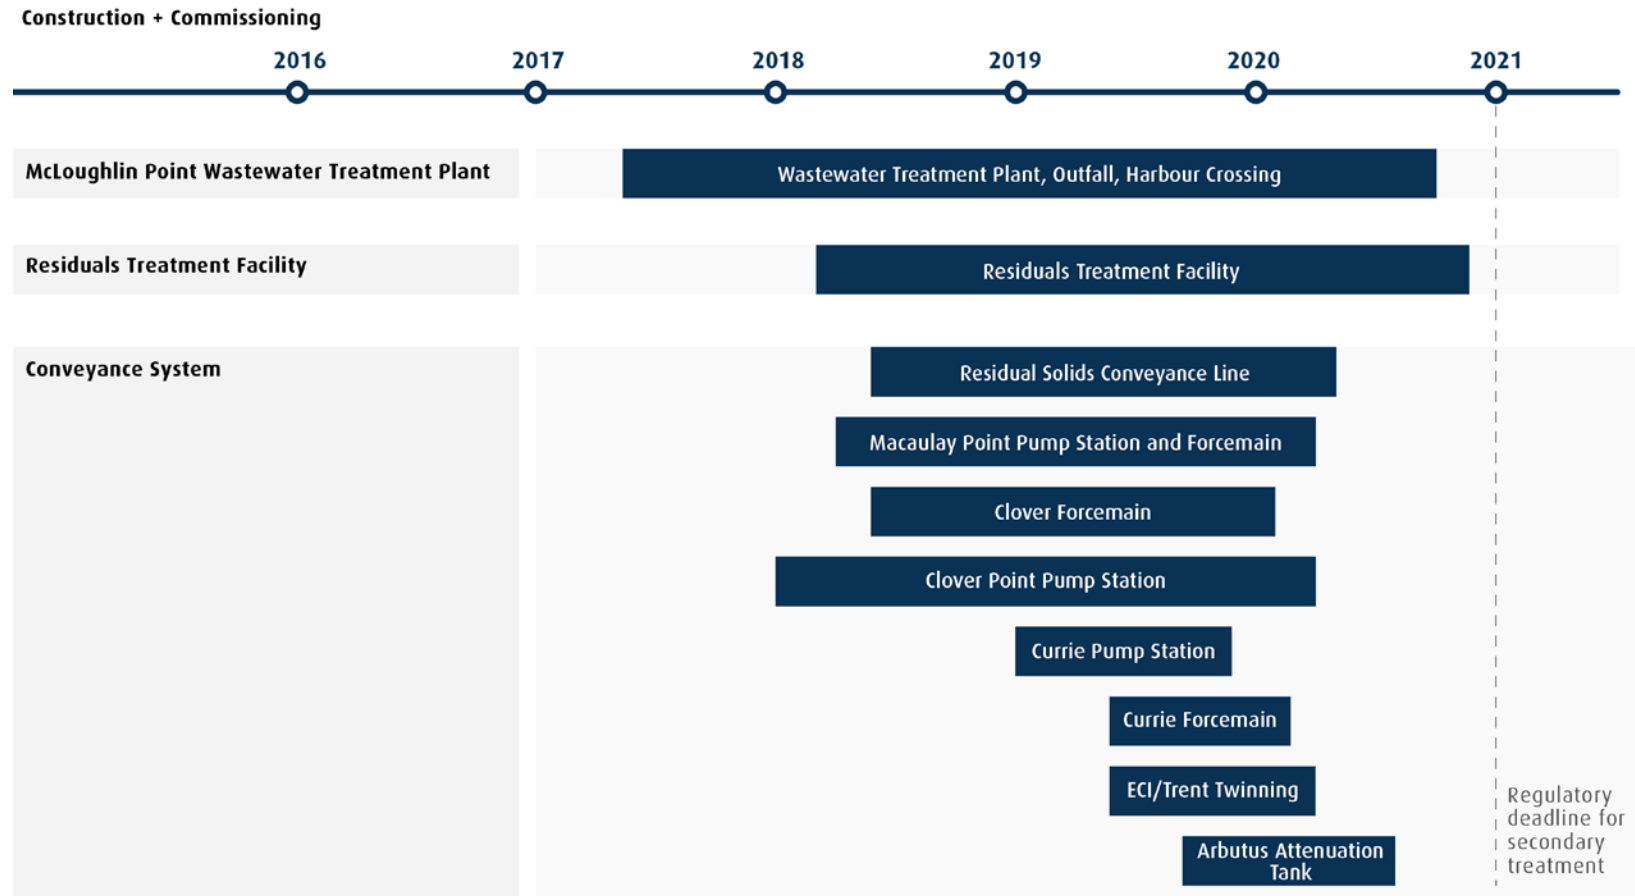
Construction + Commissioning

2016 2017 2018 2019 2020 2021

McLoughlin Point Wastewater Treatment Plant

Wastewater Treatment Plant, Outfall, Harbour Crossing

Residuals Treatment Facility

Residuals Treatment Facility

Conveyance System

Residual Solids Conveyance Line

Macaulay Point Pump Station and Forcemain

Clover Forcemain

Clover Point Pump Station

Currie Pump Station

Currie Forcemain

ECI/Trent Twinning

Arbutus Attenuation Tank

Regulatory deadline for secondary treatment